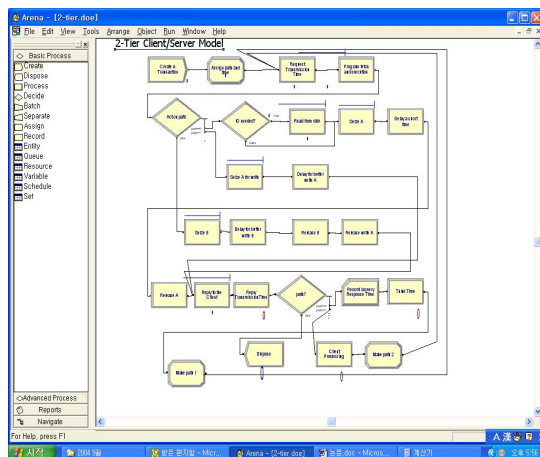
Arena - [2-tier.doe]
File Edit View Tools Arrange Object Run Window Help
Basic Process
Create
Dispose
Process
Decide
Batch
Separate
Assign
Record
Entity
Queue
Resource
Variable
Schedule
Set
2-Tier Client/Server Model
Create a Transaction
Assign path and time
Request Transmission Time
Register with Job Identifier
Action path
Disk access?
Read from disk
Seize A
Delay for sort time
True
False
Seize A for write
Delay for write to A
Seize B
Delay for buffer write to B
Release B
Release write A
Release A
Reply to the Client
Reply Transmission Time
path?
Record Latency Response Time
Think Time
Dispose
Client Processing
Make path 2
Make path 1
Advanced Process
Reports
Navigate
For Help, press F1
시작
2004 9월
받은 편지함 - Micr...
Arena - [2-tier.doe]
논문.doc - Micros...
계산기
오후 5:56